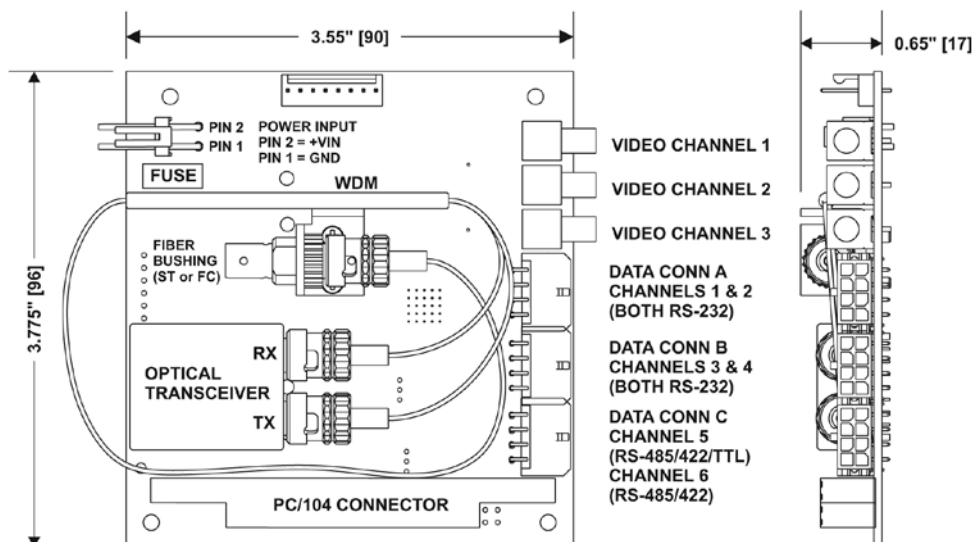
3.55" [90]

0.65" [17]

3.775" [96]

PIN 2
PIN 1

POWER INPUT
PIN 2 = +VIN
PIN 1 = GND

FUSE

WDM

VIDEO CHANNEL 1

VIDEO CHANNEL 2

VIDEO CHANNEL 3

FIBER BUSHING (ST or FC)

DATA CONN A
CHANNELS 1 & 2
(BOTH RS-232)

OPTICAL TRANSCEIVER

RX

TX

DATA CONN B
CHANNELS 3 & 4
(BOTH RS-232)

DATA CONN C
CHANNEL 5
(RS-485/422/TTL)
CHANNEL 6
(RS-485/422)

PC/104 CONNECTOR